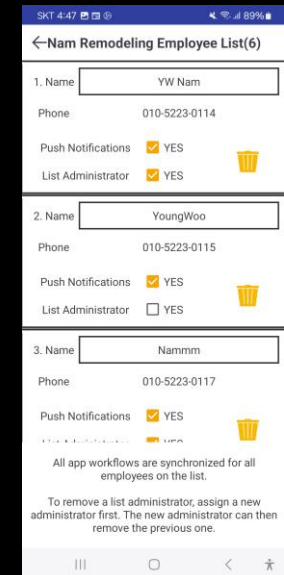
SKT 4:47 89%

←Nam Remodeling Employee List(6)

1. Name YW Nam

Phone 010-5223-0114

Push Notifications YES

List Administrator YES

2. Name YoungWoo

Phone 010-5223-0115

Push Notifications YES

List Administrator YES

3. Name Nammm

Phone 010-5223-0117

Push Notifications YES

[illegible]

All app workflows are synchronized for all employees on the list.

To remove a list administrator, assign a new administrator first. The new administrator can then remove the previous one.